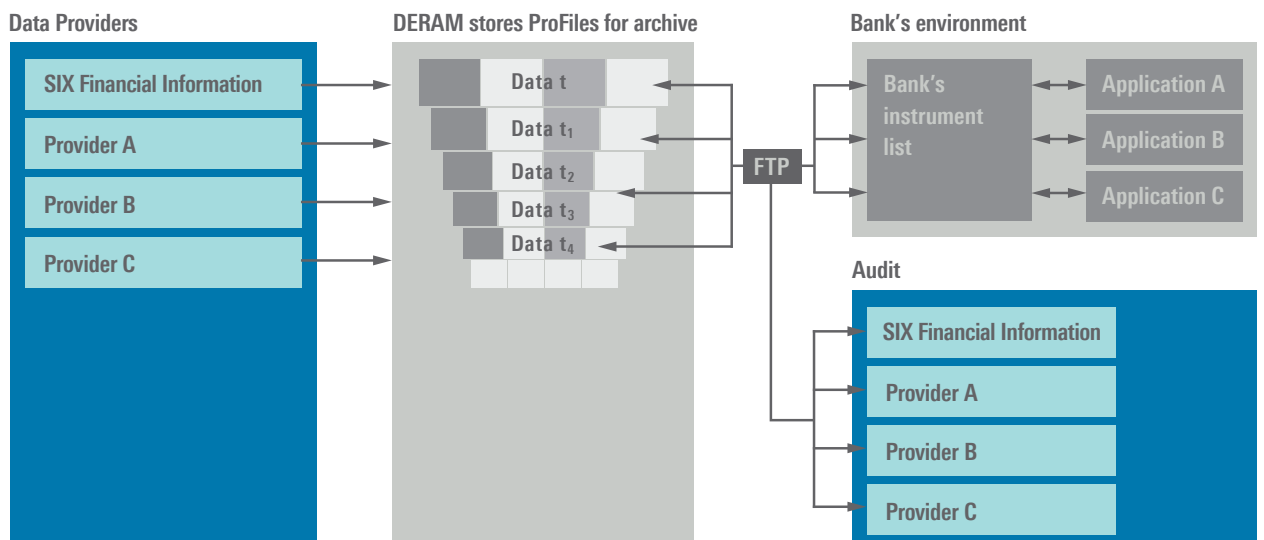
Data Providers

SIX Financial Information

Provider A

Provider B

Provider C

DERAM stores ProFiles for archive

Data t

Data $t_1$

Data $t_2$

Data $t_3$

Data $t_4$

FTP

Bank's environment

Bank's instrument list

Application A

Application B

Application C

Audit

SIX Financial Information

Provider A

Provider B

Provider C